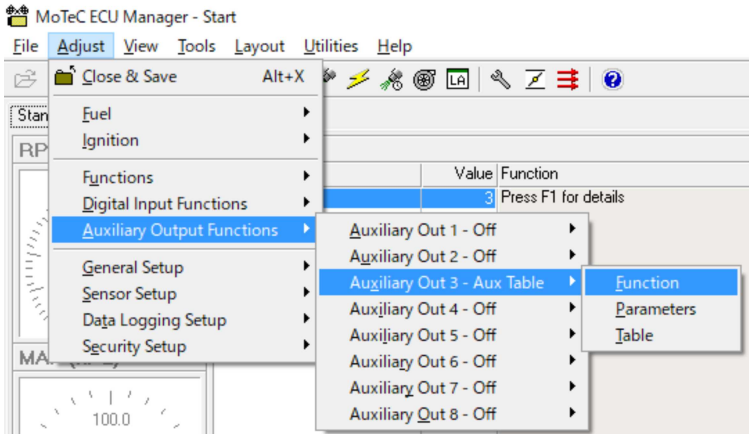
MoTeC ECU Manager - Start

File Adjust View Tools Layout Utilities Help

Close & Save Alt+X

Fuel
Ignition

Functions
Digital Input Functions
Auxiliary Output Functions

General Setup
Sensor Setup
Data Logging Setup
Security Setup

Stan

RP

MA

100.0

LA

Value Function
3 Press F1 for details

Auxiliary Out 1 - Off
Auxiliary Out 2 - Off
Auxiliary Out 3 - Aux Table
Auxiliary Out 4 - Off
Auxiliary Out 5 - Off
Auxiliary Out 6 - Off
Auxiliary Out 7 - Off
Auxiliary Out 8 - Off

Function
Parameters
Table